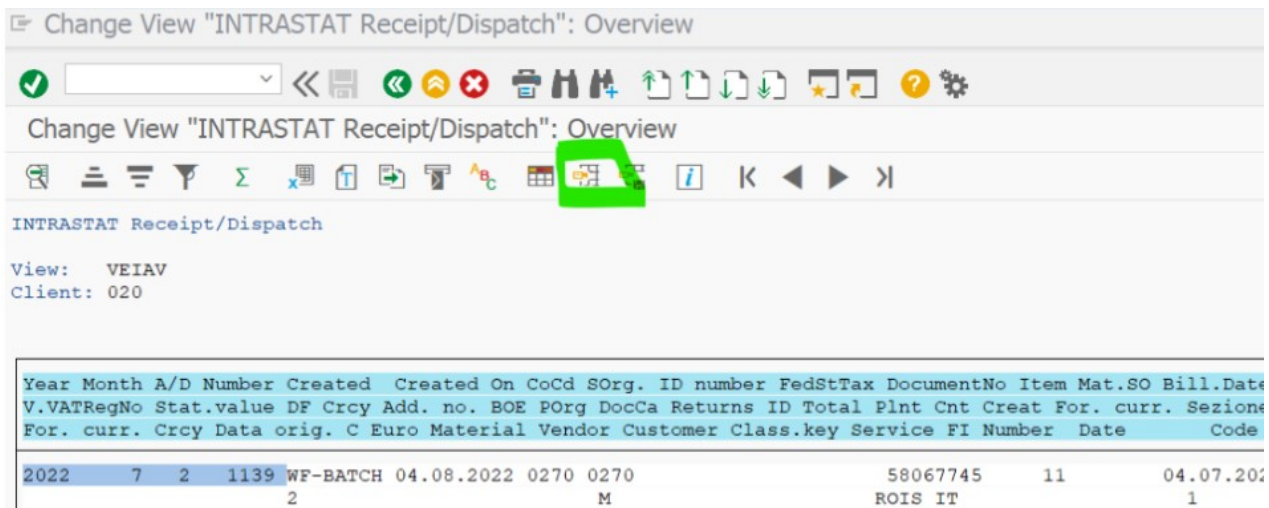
Change View "INTRASTAT Receipt/Dispatch": Overview

Change View "INTRASTAT Receipt/Dispatch": Overview

INTRASTAT Receipt/Dispatch

View: VEIAV
Client: 020

Year Month A/D Number Created Created On CoCd SOrg. ID number FedStTax DocumentNo Item Mat.SO Bill.Date
V.VATRegNo Stat.value DF Crcy Add. no. BOE POrg DocCa Returns ID Total Plnt Cnt Creat For. curr. Sezione
For. curr. Crcy Data orig. C Euro Material Vendor Customer Class.key Service FI Number Date Code

2022 7 2 1139 WF-BATCH 04.08.2022 0270 0270 58067745 11 04.07.202
2 M ROIS IT 1